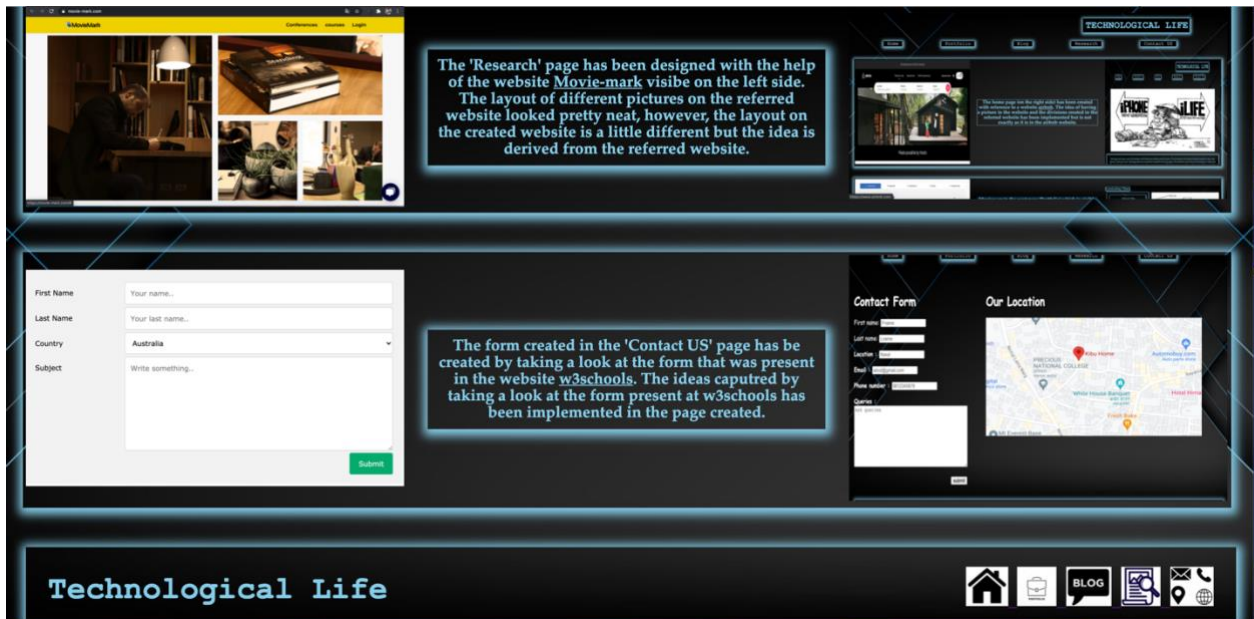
MovieMark

Conferences courses Login

The 'Research' page has been designed with the help of the website Movie-mark visibe on the left side. The layout of different pictures on the referred website looked pretty neat, however, the layout on the created website is a little different but the idea is derived from the referred website.

TECHNOLOGICAL LIFE

Home Portfolio Blog Research Contact US

First Name
Your name..

Last Name
Your last name..

Country
Australia

Subject
Write something..

Submit

The form created in the 'Contact US' page has be created by taking a look at the form that was present in the website w3schools. The ideas caputred by taking a look at the form present at w3schools has been implemented in the page created.

Contact Form

First name :

Last name :

Location :

Email :

Phone number :

Queries :

submit

Our Location

Technological Life

BLOG